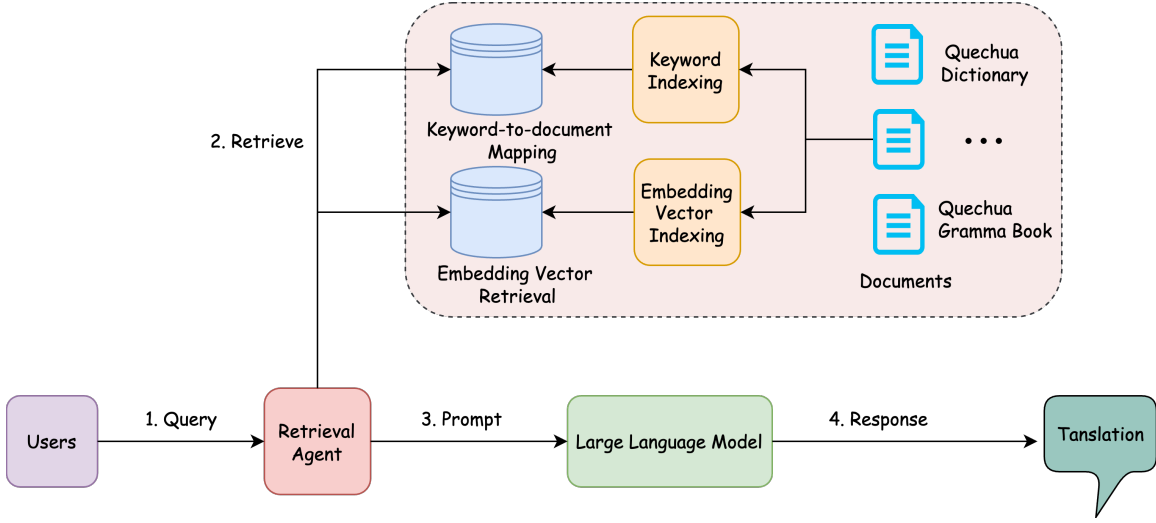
Keyword Indexing

Quechua Dictionary

2. Retrieve

Keyword-to-document Mapping

...

Embedding Vector Indexing

Quechua Gramma Book

Embedding Vector Retrieval

Documents

Users

1. Query

Retrieval Agent

3. Prompt

Large Language Model

4. Response

Tanslation